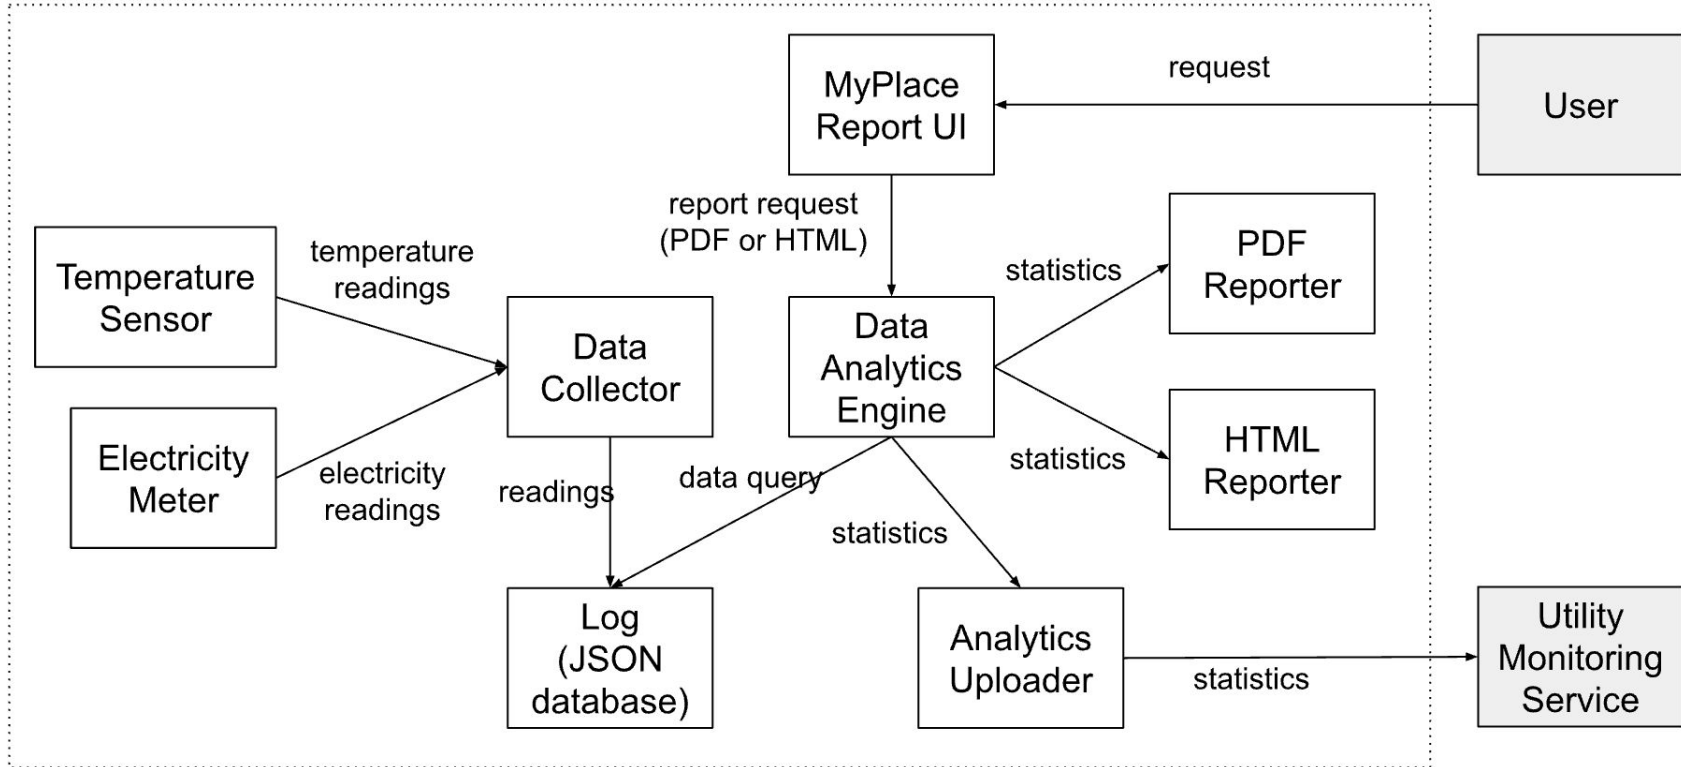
MyPlace Report UI

request

User

report request (PDF or HTML)

Temperature Sensor

temperature readings

Data Collector

Data Analytics Engine

statistics

PDF Reporter

Electricity Meter

electricity readings

readings

data query

statistics

HTML Reporter

statistics

Log (JSON database)

Analytics Uploader

statistics

Utility Monitoring Service